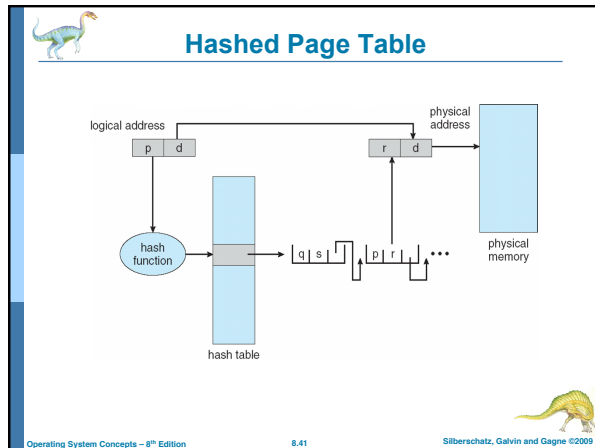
Hashed Page Table

logical address

p | d

physical address

r | d

hash function

q | s

p | r

• • •

physical memory

hash table

Operating System Concepts – 8th Edition

8.41

Silberschatz, Galvin and Gagne ©2009